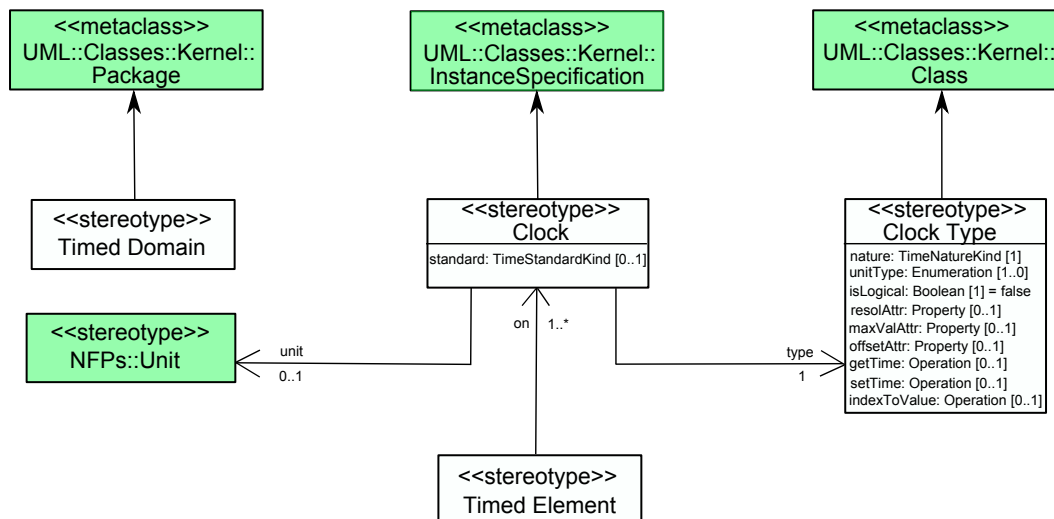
<<metaclass>>
UML::Classes::Kernel::
Package

<<metaclass>>
UML::Classes::Kernel::
InstanceSpecification

<<metaclass>>
UML::Classes::Kernel::
Class

<<stereotype>>
Timed Domain

<<stereotype>>
Clock
standard: TimeStandardKind [0..1]

<<stereotype>>
Clock Type
nature: TimeNatureKind [1]
unitType: Enumeration [1..0]
isLogical: Boolean [1] = false
resolAttr: Property [0..1]
maxValAttr: Property [0..1]
offsetAttr: Property [0..1]
getTime: Operation [0..1]
setTime: Operation [0..1]
indexToValue: Operation [0..1]

<<stereotype>>
NFPs::Unit

unit
0..1

on
1..*

type
1

<<stereotype>>
Timed Element